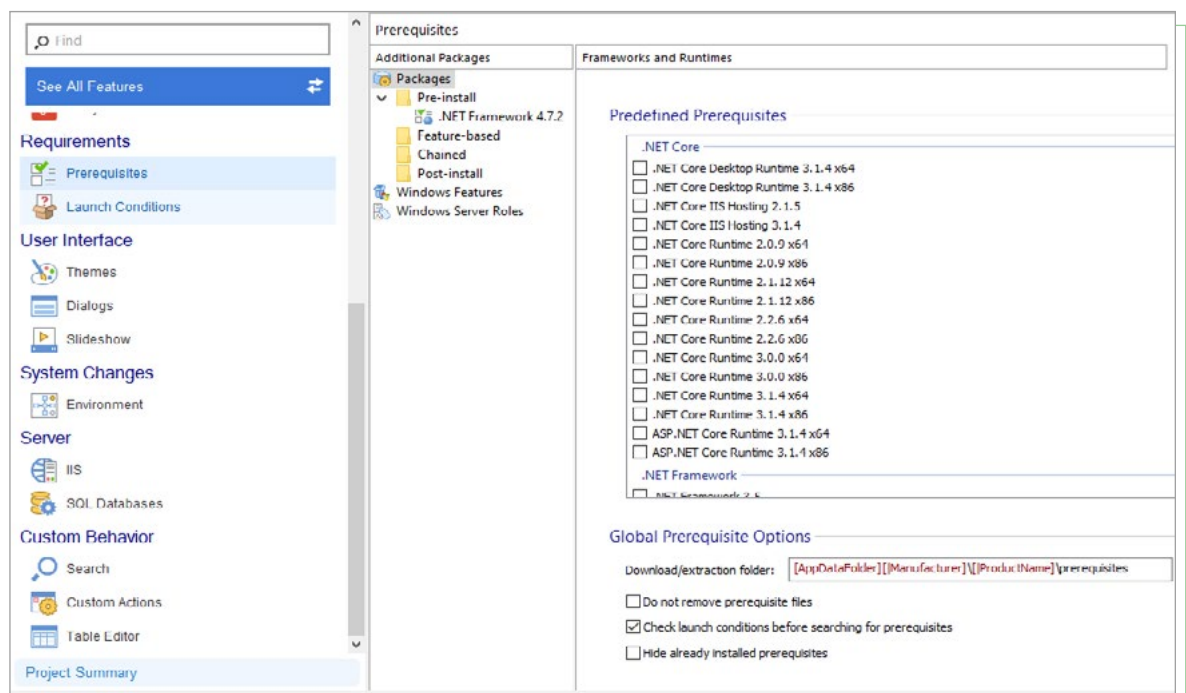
Find

See All Features

Requirements

Prerequisites

Launch Conditions

User Interface

Themes

Dialogs

Slideshow

System Changes

Environment

Server

IIS

SQL Databases

Custom Behavior

Search

Custom Actions

Table Editor

Project Summary

Prerequisites

Additional Packages

Packages
Pre-install
.NET Framework 4.7.2
Feature-based
Chained
Post-install
Windows Features
Windows Server Roles

Frameworks and Runtimes

Predefined Prerequisites

.NET Core
.NET Core Desktop Runtime 3.1.4 x64
.NET Core Desktop Runtime 3.1.4 x86
.NET Core IIS Hosting 2.1.5
.NET Core IIS Hosting 3.1.4
.NET Core Runtime 2.0.9 x64
.NET Core Runtime 2.0.9 x86
.NET Core Runtime 2.1.12 x64
.NET Core Runtime 2.1.12 x86
.NET Core Runtime 2.2.6 x64
.NET Core Runtime 2.2.6 x86
.NET Core Runtime 3.0.0 x64
.NET Core Runtime 3.0.0 x86
.NET Core Runtime 3.1.4 x64
.NET Core Runtime 3.1.4 x86
ASP.NET Core Runtime 3.1.4 x64
ASP.NET Core Runtime 3.1.4 x86

.NET Framework
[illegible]

Global Prerequisite Options

Download/extraction folder: [AppDataFolder][Manufacturer]\[ProductName]\prerequisites

Do not remove prerequisite files

Check launch conditions before searching for prerequisites

Hide already installed prerequisites